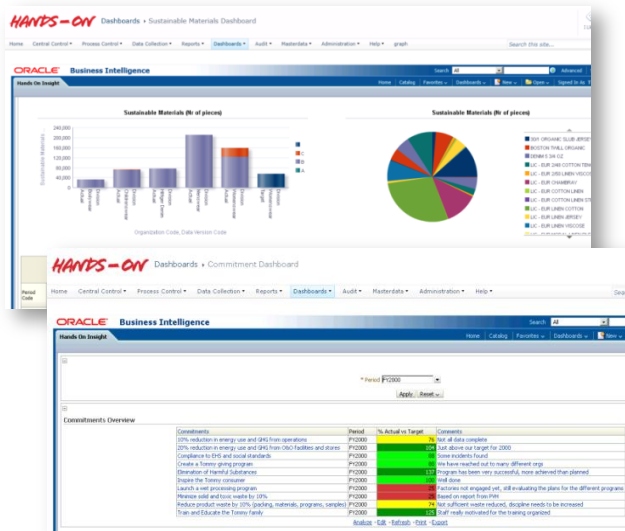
HANDS-ON Dashboards › Sustainable Materials Dashboard

Home Central Control ▾ Process Control ▾ Data Collection ▾ Reports ▾ Dashboards ▾ Audit ▾ Masterdata ▾ Administration ▾ Help ▾ graph Search this site...

ORACLE Business Intelligence

Search All Advanced

Hands On Insight

Home Catalog Favorites Dashboards New Open Signed In As

Sustainable Materials (Nr of pieces)

240,000
210,000
180,000
150,000
120,000
90,000
60,000
30,000
0

Sustainable Materials

Organization Code, Data Version Code

Sustainable Materials (Nr of pieces)

30/1 ORGANIC SLUB JERSEY
BOSTON TWILL ORGANIC
DENIM 9.5/4 OZ
LIC - EUR 2/48 COTTON TEN
LIC - EUR 2/50 LINEN VISCOSE
LIC - EUR CHAMBRAY
LIC - EUR COTTON LINEN
LIC - EUR COTTON LINEN ST
LIC - EUR LINEN COTTON
LIC - EUR LINEN JERSEY
LIC - EUR LINEN VISCOSE

Period Code

HANDS-ON Dashboards › Commitment Dashboard

Home Central Control ▾ Process Control ▾ Data Collection ▾ Reports ▾ Dashboards ▾ Audit ▾ Masterdata ▾ Administration ▾ Help ▾

ORACLE Business Intelligence

Search All

Hands On Insight

Home Catalog Favorites Dashboards New

* Period FY2000

Apply Reset

Commitments Overview

| Commitments | Period | % Actual vs Target | Comments |
|---|---|---|---|
| 10% reduction in energy use and GHG from operations | FY2000 | 76 | Not all data complete |
| 20% reduction in energy use and GHG from O&O facilities and stores | FY2000 | 104 | Just above our target for 2000 |
| Compliance to EHS and social standards | FY2000 | 98 | Some incidents found |
| Create a Tommy giving program | FY2000 | 98 | We have reached out to many different orgs |
| Elimination of Harmful Substances | FY2000 | 137 | Program has been very successful, more achieved than planned |
| Inspire the Tommy consumer | FY2000 | 100 | Well done |
| Launch a wet processing program | FY2000 | 25 | Factories not engaged yet, still evaluating the plans for the different programs |
| Minimize solid and toxic waste by 10% | FY2000 | 35 | Based on report from PVH |
| Reduce product waste by 10% (packing, materials, programs, samples) | FY2000 | 74 | Not sufficient waste reduced, discipline needs to be increased |
| Train and Educate the Tommy Family | FY2000 | 125 | Staff really motivated for the training organized |

Analyze - Edit - Refresh - Print - Export